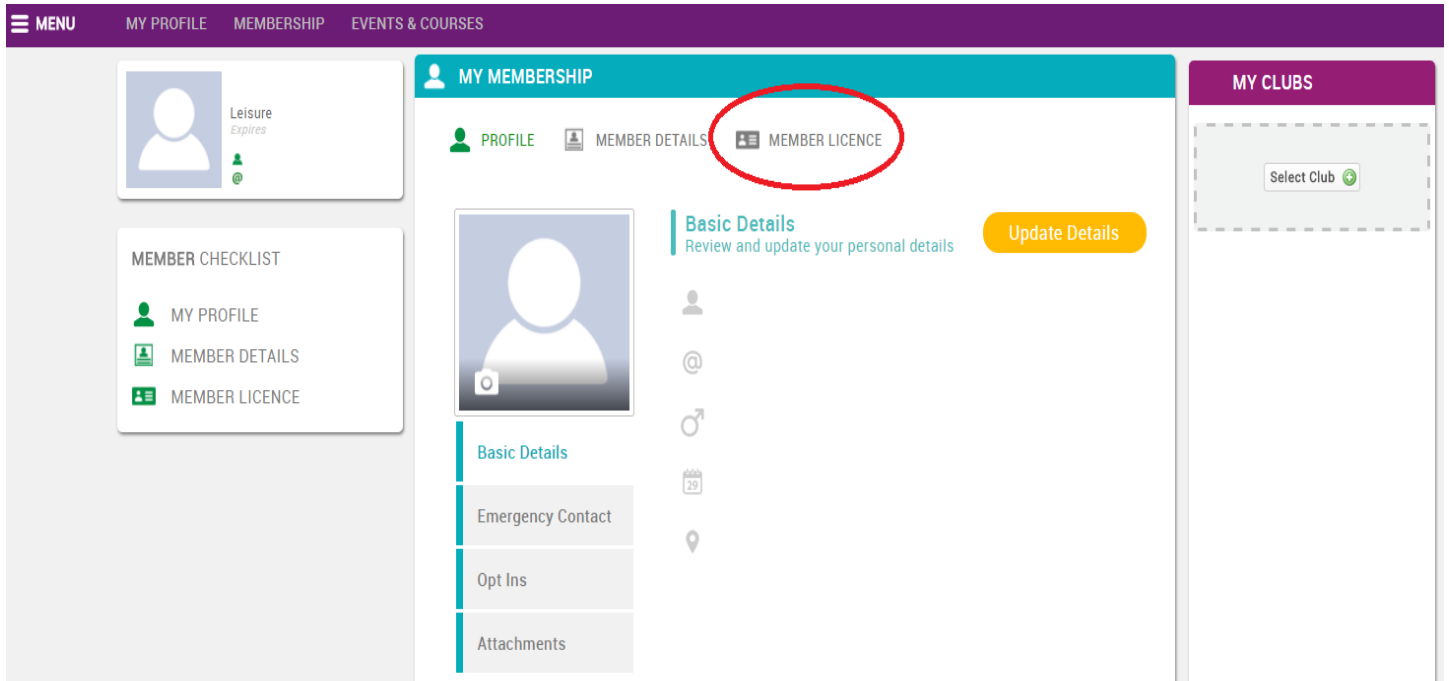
MENU MY PROFILE MEMBERSHIP EVENTS & COURSES

Leisure
Expires

MEMBER CHECKLIST
MY PROFILE
MEMBER DETAILS
MEMBER LICENCE

MY MEMBERSHIP
PROFILE MEMBER DETAILS MEMBER LICENCE

Basic Details
Review and update your personal details
Update Details

29

Basic Details
Emergency Contact
Opt Ins
Attachments

MY CLUBS
Select Club